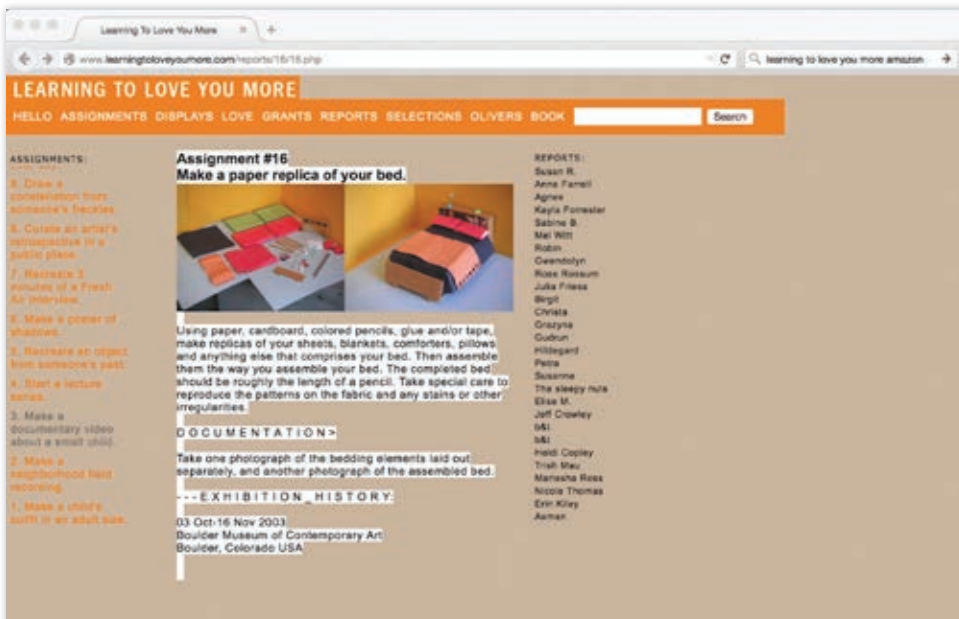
Learning To Love You More

www.learningtoloveyoumore.com/reports/16/16.php

learning to love you more amazon

LEARNING TO LOVE YOU MORE

HELLO ASSIGNMENTS DISPLAYS LOVE GRANTS REPORTS SELECTIONS OLIVERS BOOK Search

ASSIGNMENTS:

9. Draw a constellation from someone's freckles.

8. Curate an artist's retrospective in a public place.

7. Recreate 3 minutes of a Fresh Air interview.

6. Make a poster of shadows.

5. Recreate an object from someone's past.

4. Start a lecture series.

3. Make a documentary video about a small child.

2. Make a neighborhood field recording.

1. Make a child's outfit in an adult size.

Assignment #16
Make a paper replica of your bed.

Using paper, cardboard, colored pencils, glue and/or tape, make replicas of your sheets, blankets, comforters, pillows and anything else that comprises your bed. Then assemble them the way you assemble your bed. The completed bed should be roughly the length of a pencil. Take special care to reproduce the patterns on the fabric and any stains or other irregularities.

DOCUMENTATION>

Take one photograph of the bedding elements laid out separately, and another photograph of the assembled bed.

---EXHIBITION_HISTORY:

03 Oct-16 Nov 2003
Boulder Museum of Contemporary Art
Boulder, Colorado USA

REPORTS:
Susan R.
Anna Farrell
Agnes
Kayla Forrester
Sabine B.
Mel Witt
Robin
Gwendolyn
Ross Rossum
Julia Friess
Birgit
Christa
Grazyna
Gudrun
Hildegard
Petra
Susanne
The sleepy nuts
Elise M.
Jeff Crowley
b&i
b&i
Heidi Copley
Trish Mau
Marissa Ross
Nicole Thomas
Erin Kiley
Asman